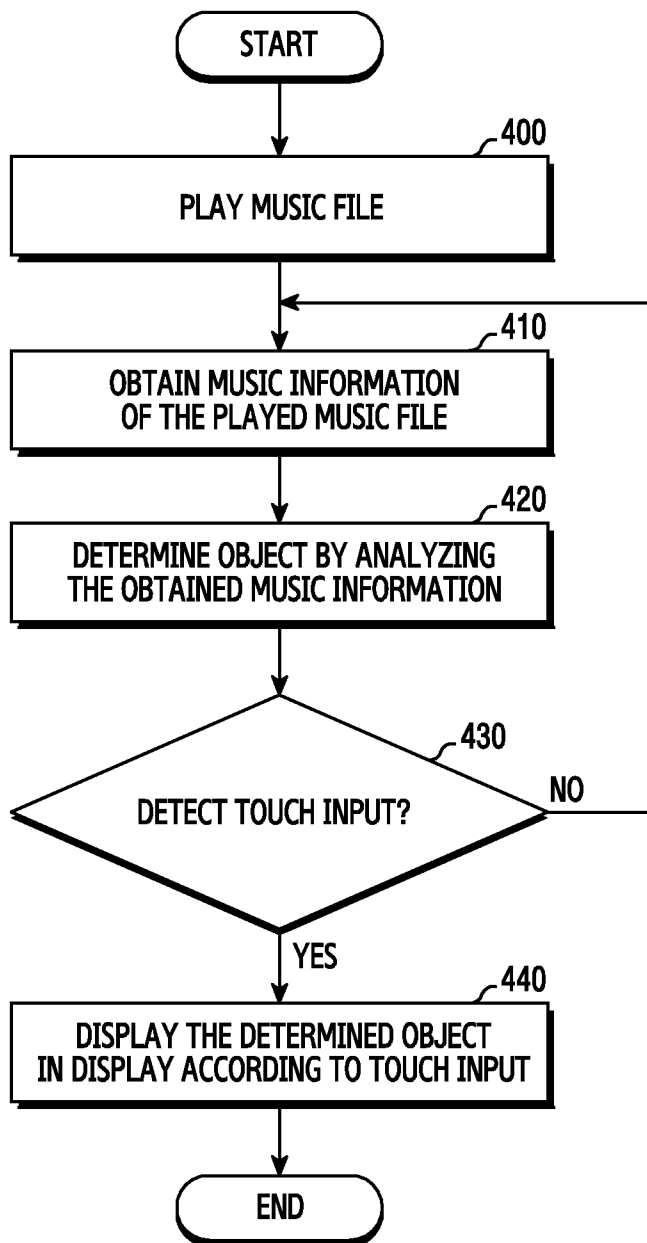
START

400

PLAY MUSIC FILE

410

OBTAIN MUSIC INFORMATION OF THE PLAYED MUSIC FILE

420

DETERMINE OBJECT BY ANALYZING THE OBTAINED MUSIC INFORMATION

430

DETECT TOUCH INPUT?

NO

YES

440

DISPLAY THE DETERMINED OBJECT IN DISPLAY ACCORDING TO TOUCH INPUT

END